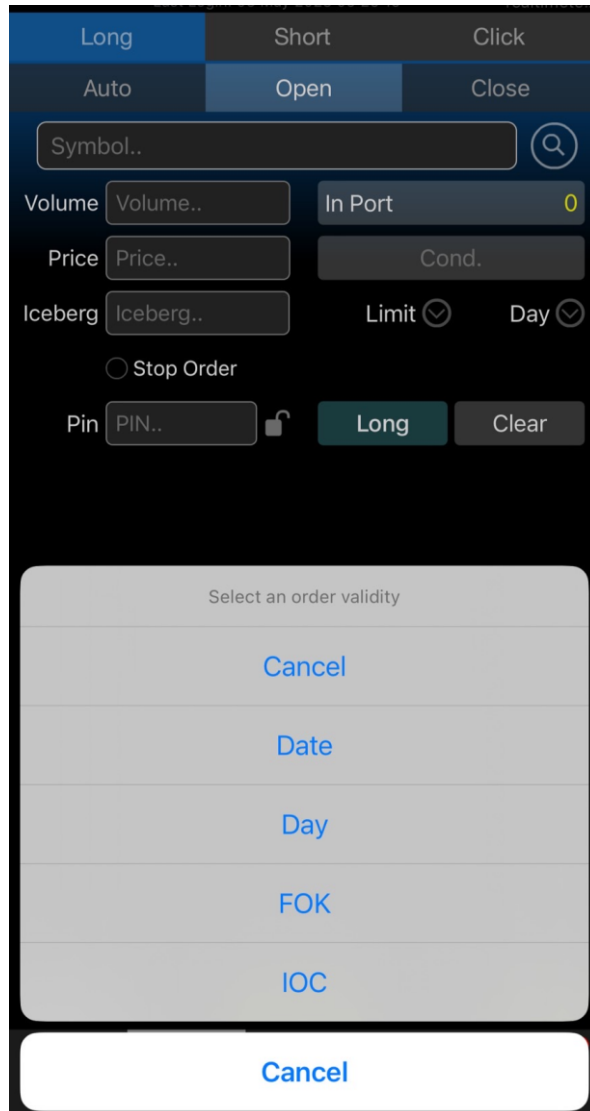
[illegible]

Long Short Click

Auto Open Close

Symbol..

Volume Volume..

In Port 0

Price Price..

Cond.

Iceberg Iceberg..

Limit

Day

Stop Order

Pin PIN..

Long

Clear

Select an order validity

Cancel

Date

Day

FOK

IOC

Cancel